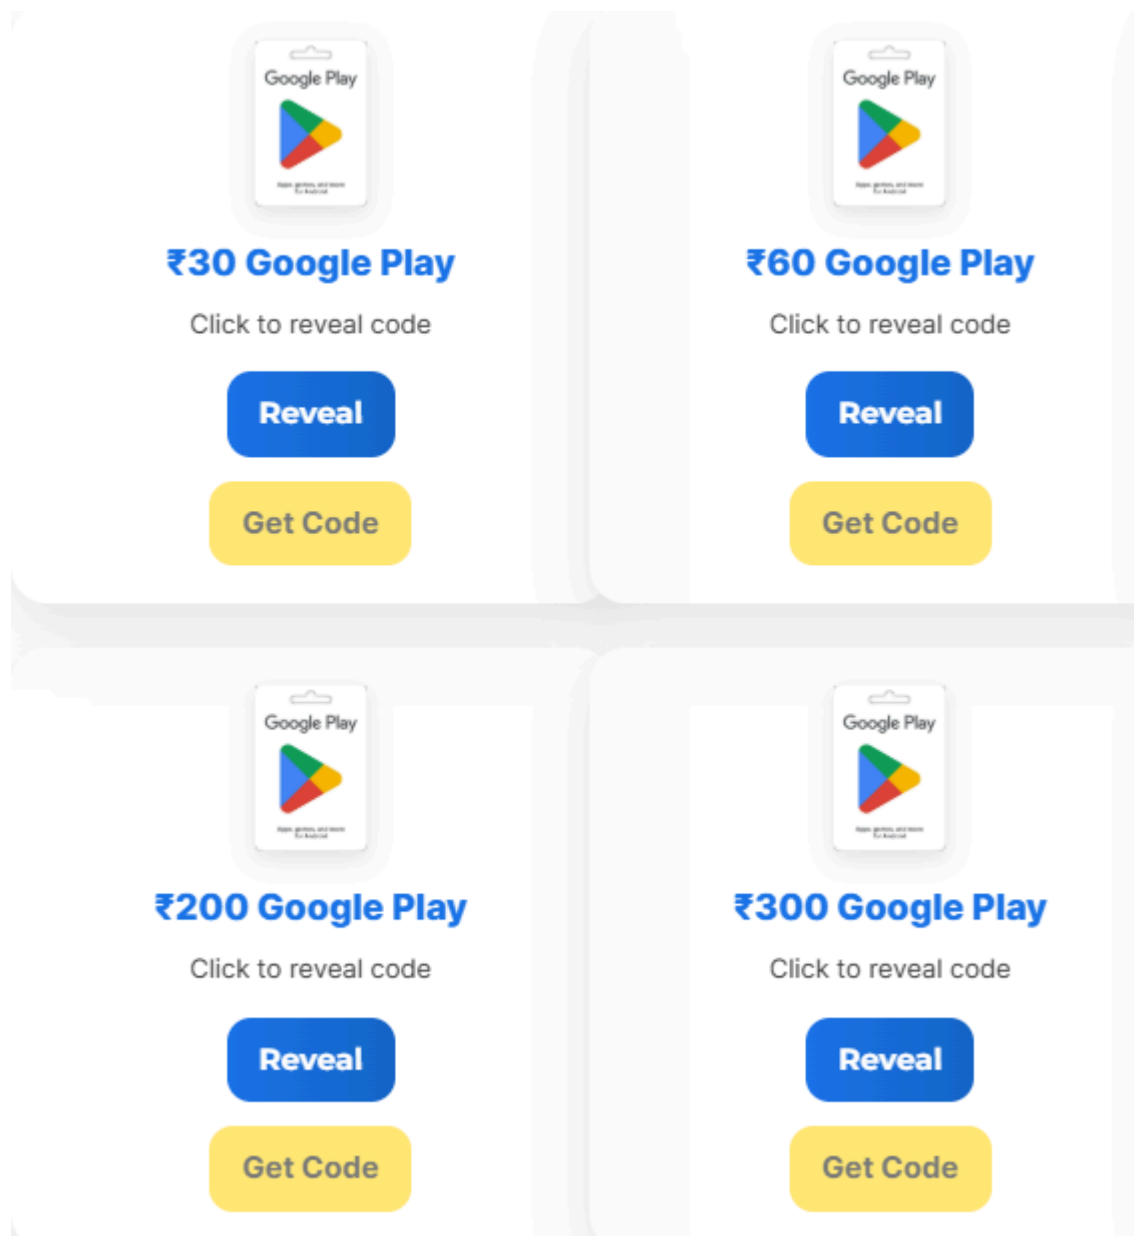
Google Play

Apps, games, and more for Android

₹30 Google Play

Click to reveal code

Reveal

Get Code

Google Play

Apps, games, and more for Android

₹60 Google Play

Click to reveal code

Reveal

Get Code

Google Play

Apps, games, and more for Android

₹200 Google Play

Click to reveal code

Reveal

Get Code

Google Play

Apps, games, and more for Android

₹300 Google Play

Click to reveal code

Reveal

Get Code